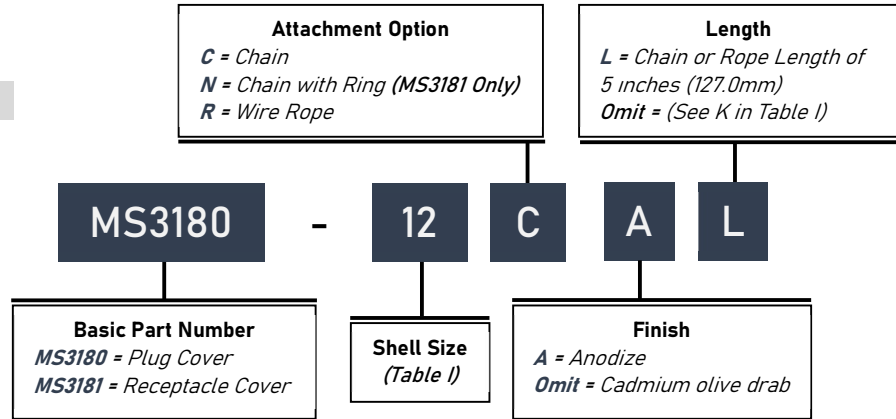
**Attachment Option**
*C = Chain*
*N = Chain with Ring (MS3181 Only)*
*R = Wire Rope*

**Length**
*L = Chain or Rope Length of 5 inches (127.0mm)*
*Omit = (See K in Table I)*

MS3180 - 12 C A L

**Basic Part Number**
*MS3180 = Plug Cover*
*MS3181 = Receptacle Cover*

**Shell Size**
*(Table I)*

**Finish**
*A = Anodize*
*Omit = Cadmium olive drab*